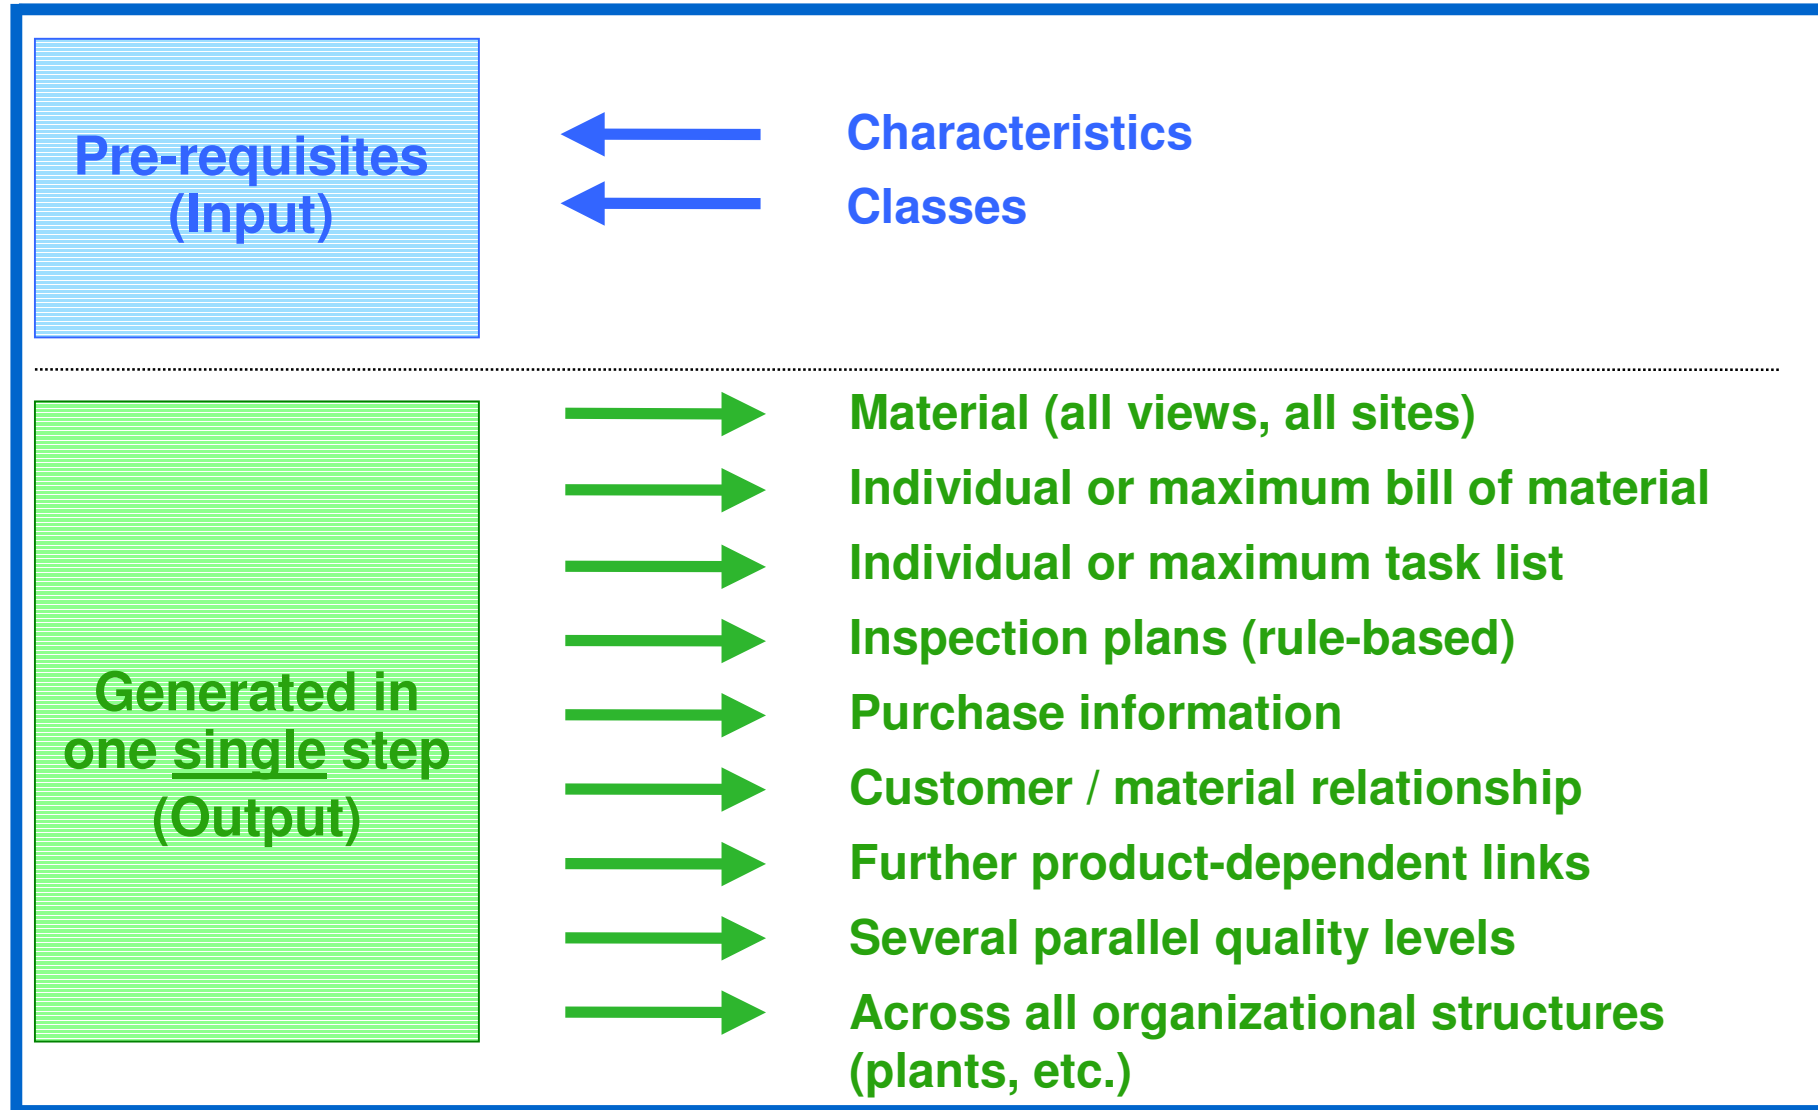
Pre-requisites
(Input)

Characteristics

Classes

Generated in
one single step
(Output)

Material (all views, all sites)

Individual or maximum bill of material

Individual or maximum task list

Inspection plans (rule-based)

Purchase information

Customer / material relationship

Further product-dependent links

Several parallel quality levels

Across all organizational structures (plants, etc.)